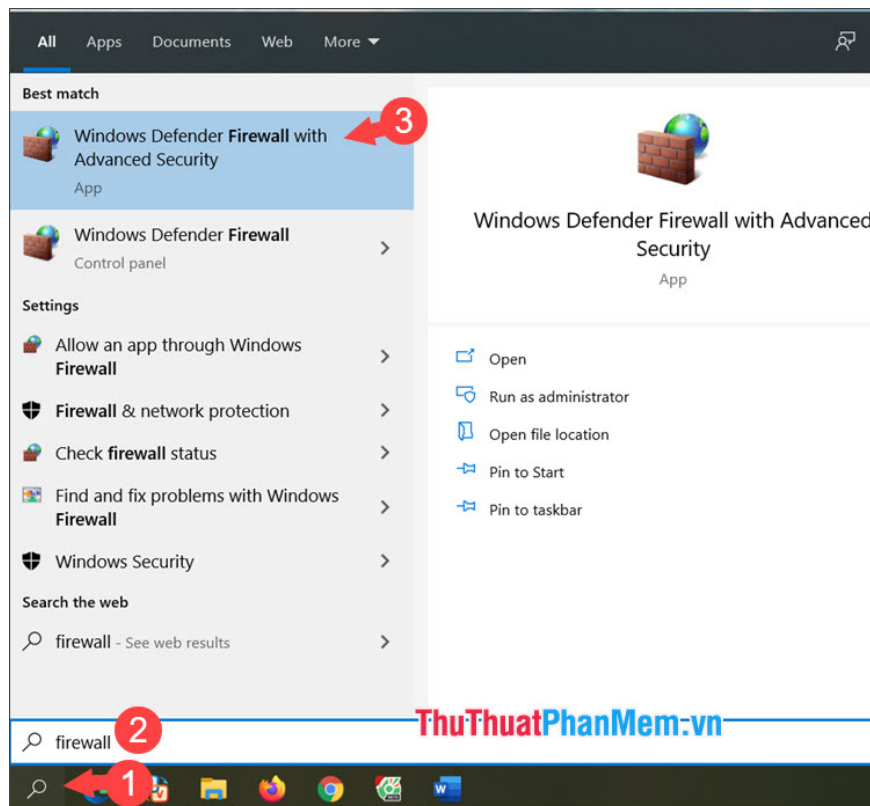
All Apps Documents Web More

Best match

Windows Defender Firewall with Advanced Security
App

3

Windows Defender Firewall
Control panel

Settings

Allow an app through Windows Firewall

Firewall & network protection

Check firewall status

Find and fix problems with Windows Firewall

Windows Security

Search the web

firewall - See web results

Windows Defender Firewall with Advanced Security
App

Open

Run as administrator

Open file location

Pin to Start

Pin to taskbar

firewall

2

ThuThuatPhanMem.vn

1